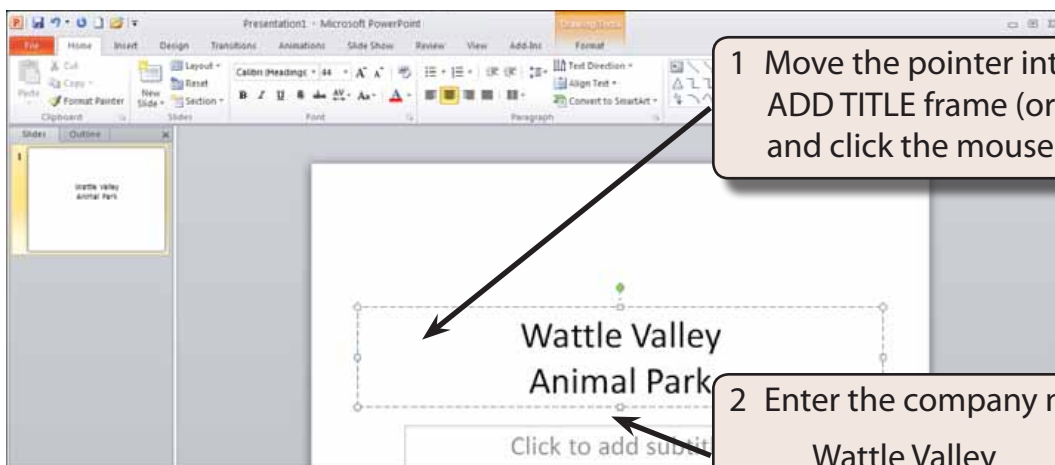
Presentation1 - Microsoft PowerPoint

Drawing Tools

File Home Insert Design Transitions Animations Slide Show Review View Add-Ins Format

Cut
Copy
Paste
Format Painter
Clipboard

New Slide
Layout
Reset
Section
Slides

Calibri (Headings) 44
Font

Text Direction
Align Text
Convert to SmartArt
Paragraph

Slides Outline

Wattle Valley Animal Park

1 Move the pointer int ADD TITLE frame (or and click the mouse

Wattle Valley
Animal Park

Click to add subti

2 Enter the company n

Wattle Valley